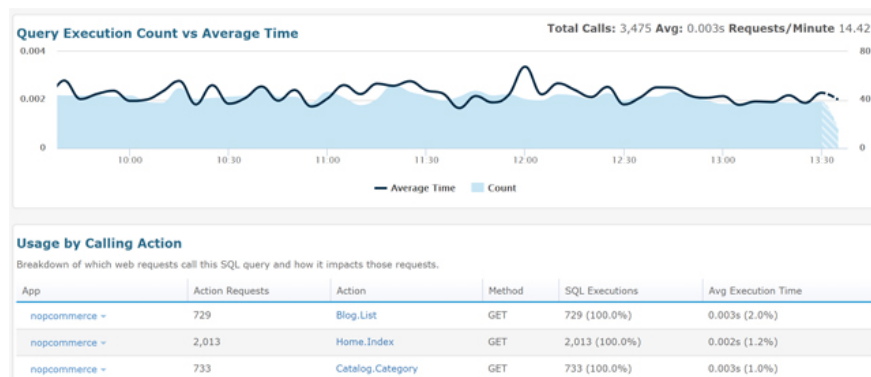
Query Execution Count vs Average Time

Total Calls: 3,475 Avg: 0.003s Requests/Minute 14.42

0.004
0.002
0

80
40
0

10:00
10:30
11:00
11:30
12:00
12:30
13:00
13:30

Average Time Count

Usage by Calling Action

Breakdown of which web requests call this SQL query and how it impacts those requests.

| App | Action Requests | Action | Method | SQL Executions | Avg Execution Time |
|---|---|---|---|---|---|
| nopcommerce | 729 | Blog.List | GET | 729 (100.0%) | 0.003s (2.0%) |
| nopcommerce | 2,013 | Home.Index | GET | 2,013 (100.0%) | 0.002s (1.2%) |
| nopcommerce | 733 | Catalog.Category | GET | 733 (100.0%) | 0.003s (1.0%) |